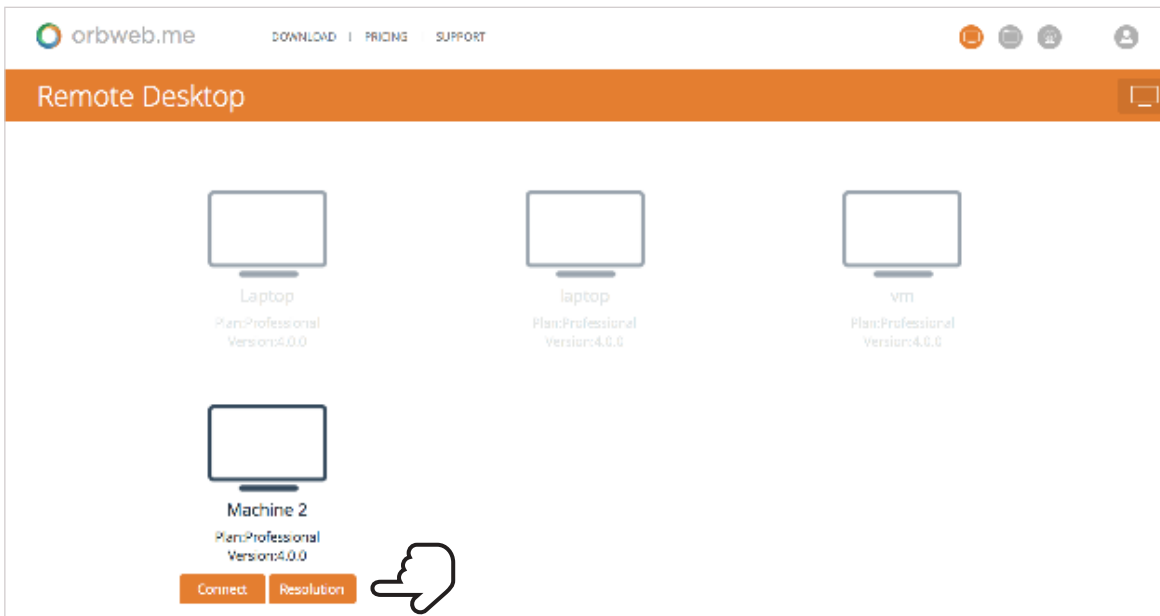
orbweb.me DOWNLOAD | PRICING | SUPPORT

Remote Desktop

Laptop
Plan:Professional
Version:4.0.0

laptop
Plan:Professional
Version:4.0.0

vm
Plan:Professional
Version:4.0.0

Machine 2
Plan:Professional
Version:4.0.0

Connect Resolution